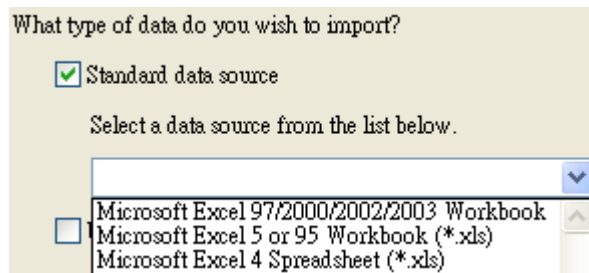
What type of data do you wish to import?

Standard data source

Select a data source from the list below.

Microsoft Excel 97/2000/2002/2003 Workbook
Microsoft Excel 5 or 95 Workbook (*.xls)
Microsoft Excel 4 Spreadsheet (*.xls)